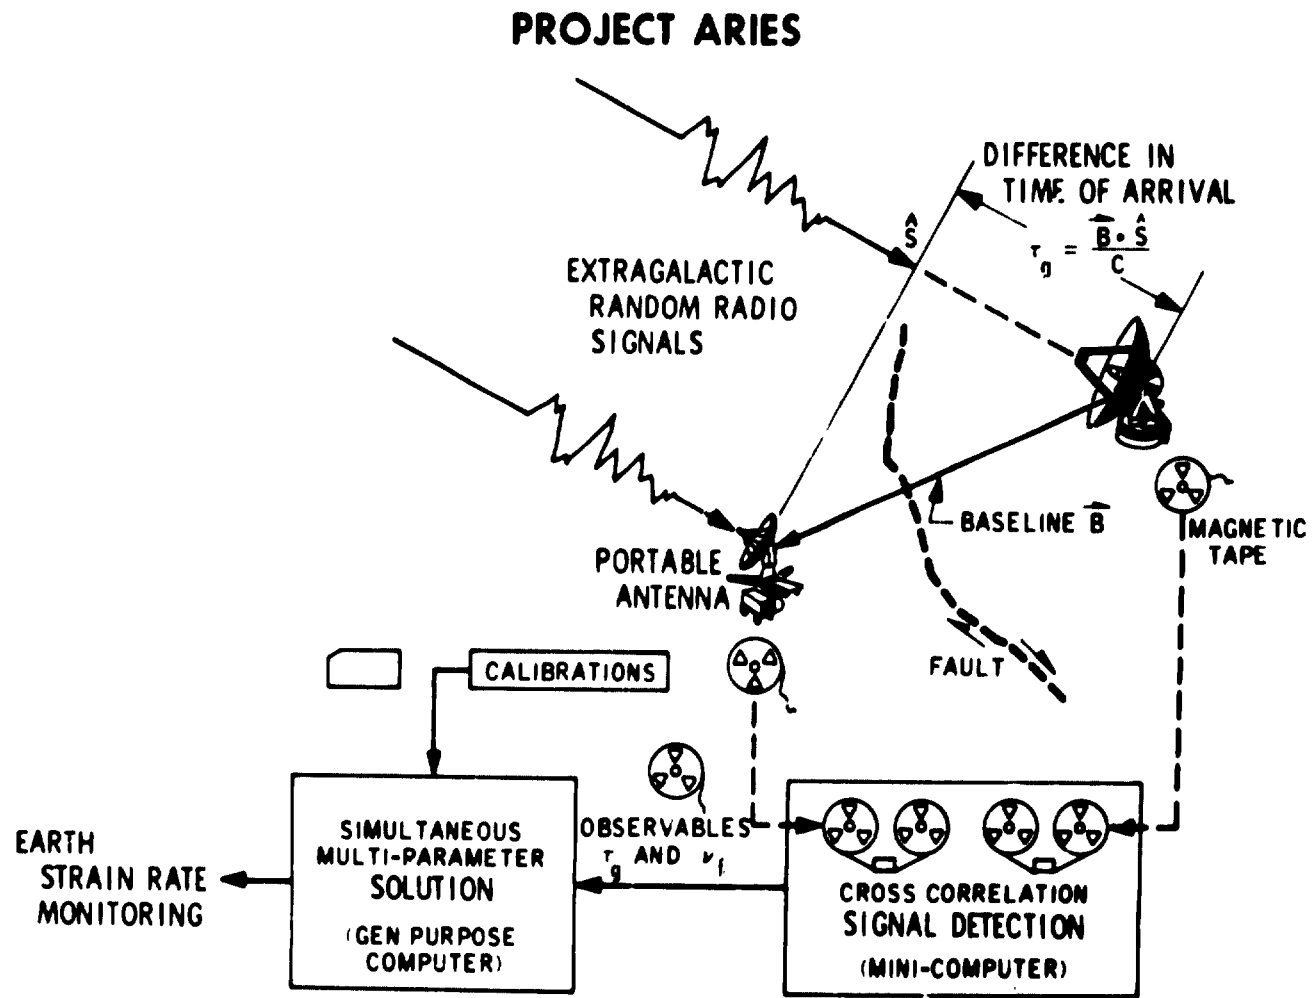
PROJECT ARIES

DIFFERENCE IN TIME OF ARRIVAL

$\hat{S}$

$\tau_g = \frac{\overline{B} \cdot \hat{S}}{C}$

EXTRAGALACTIC RANDOM RADIO SIGNALS

BASELINE $\overline{B}$

MAGNETIC TAPE

PORTABLE ANTENNA

FAULT

CALIBRATIONS

EARTH STRAIN RATE MONITORING

SIMULTANEOUS MULTI-PARAMETER SOLUTION (GEN PURPOSE COMPUTER)

OBSERVABLES $\tau_g$ AND $\nu_f$

CROSS CORRELATION SIGNAL DETECTION (MINI-COMPUTER)